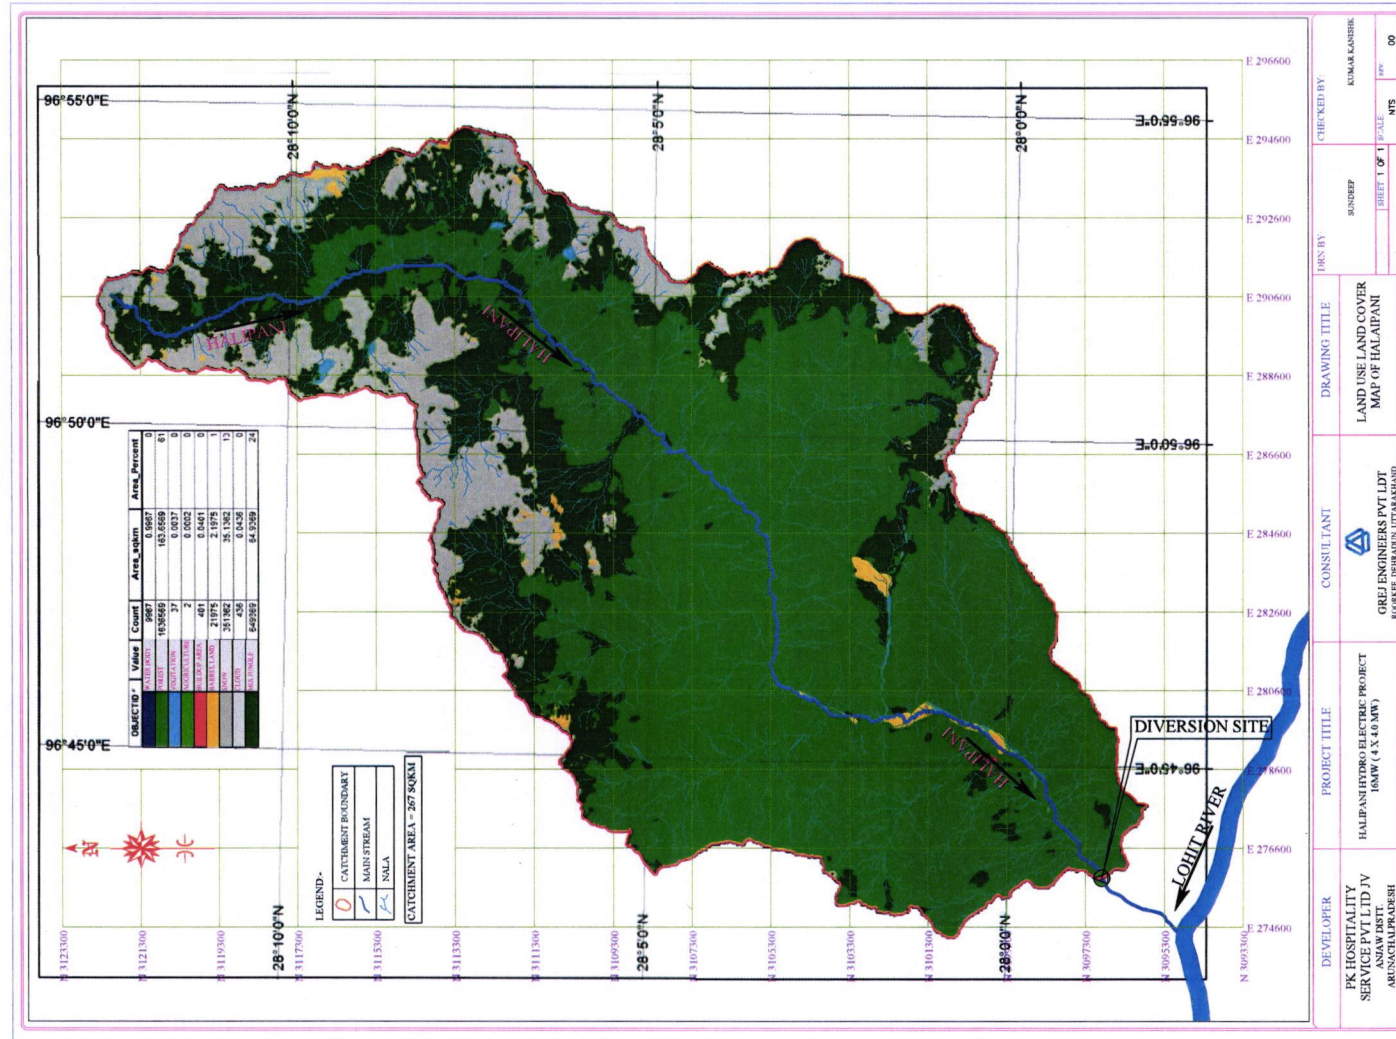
96°55'0"E
96°50'0"E
96°45'0"E
28°10'0"N
28°5'0"N
28°0'0"N
96°55'0"E
96°50'0"E
96°45'0"E
28°10'0"N
28°5'0"N
28°0'0"N

E 296600
E 294600
E 292600
E 290600
E 288600
E 286600
E 284600
E 282600
E 280600
E 278600
E 276600
E 274600

N 3123300
N 3121300
N 3119300
N 3117300
N 3115300
N 3113300
N 3111300
N 3109300
N 3107300
N 3105300
N 3103300
N 3101300
N 3099300
N 3097300
N 3095300
N 3093300

HALIPANI
HALIPANI
HALIPANI
DIVERSION SITE
LOHIT RIVER

| OBJECTID * | Value | Count | Area_sqkm | Area_Percent |
|---|---|---|---|---|
| | WATER BODY | 9967 | 0.9967 | 0 |
| | FOREST | 1636569 | 163.6569 | 61 |
| | VEGETATION | 37 | 0.0037 | 0 |
| | AGRICULTURE | 2 | 0.0002 | 0 |
| | BUILDUP AREA | 401 | 0.0401 | 0 |
| | BARREL LAND | 21975 | 2.1975 | 1 |
| | SNOW | 351362 | 35.1362 | 13 |
| | CLOUD | 436 | 0.0436 | 0 |
| | SEA LOSSLE | 649569 | 64.9569 | 24 |

LEGEND:-
CATCHMENT BOUNDARY
MAIN STREAM
NALA
CATCHMENT AREA = 267 SQKM

N

DEVELOPER
PK HOSPITALITY SERVICE PVT LTD JV
ANJAW DISTT.
ARUNACHALPRADESH

PROJECT TITLE
HALIPANI HYDRO ELECTRIC PROJECT
16MW (4 X 4.0 MW)

CONSULTANT
GREJ ENGINEERS PVT LDT
ROORKEE, DEHRADUN UTTARAKHAND

DRAWING TITLE
LAND USE LAND COVER MAP OF HALAIPANI

DRN BY
SUNDEEP
SHEET 1 OF 1

CHECKED BY
KUMAR KANISHK
SCALE
NTS
REV
00